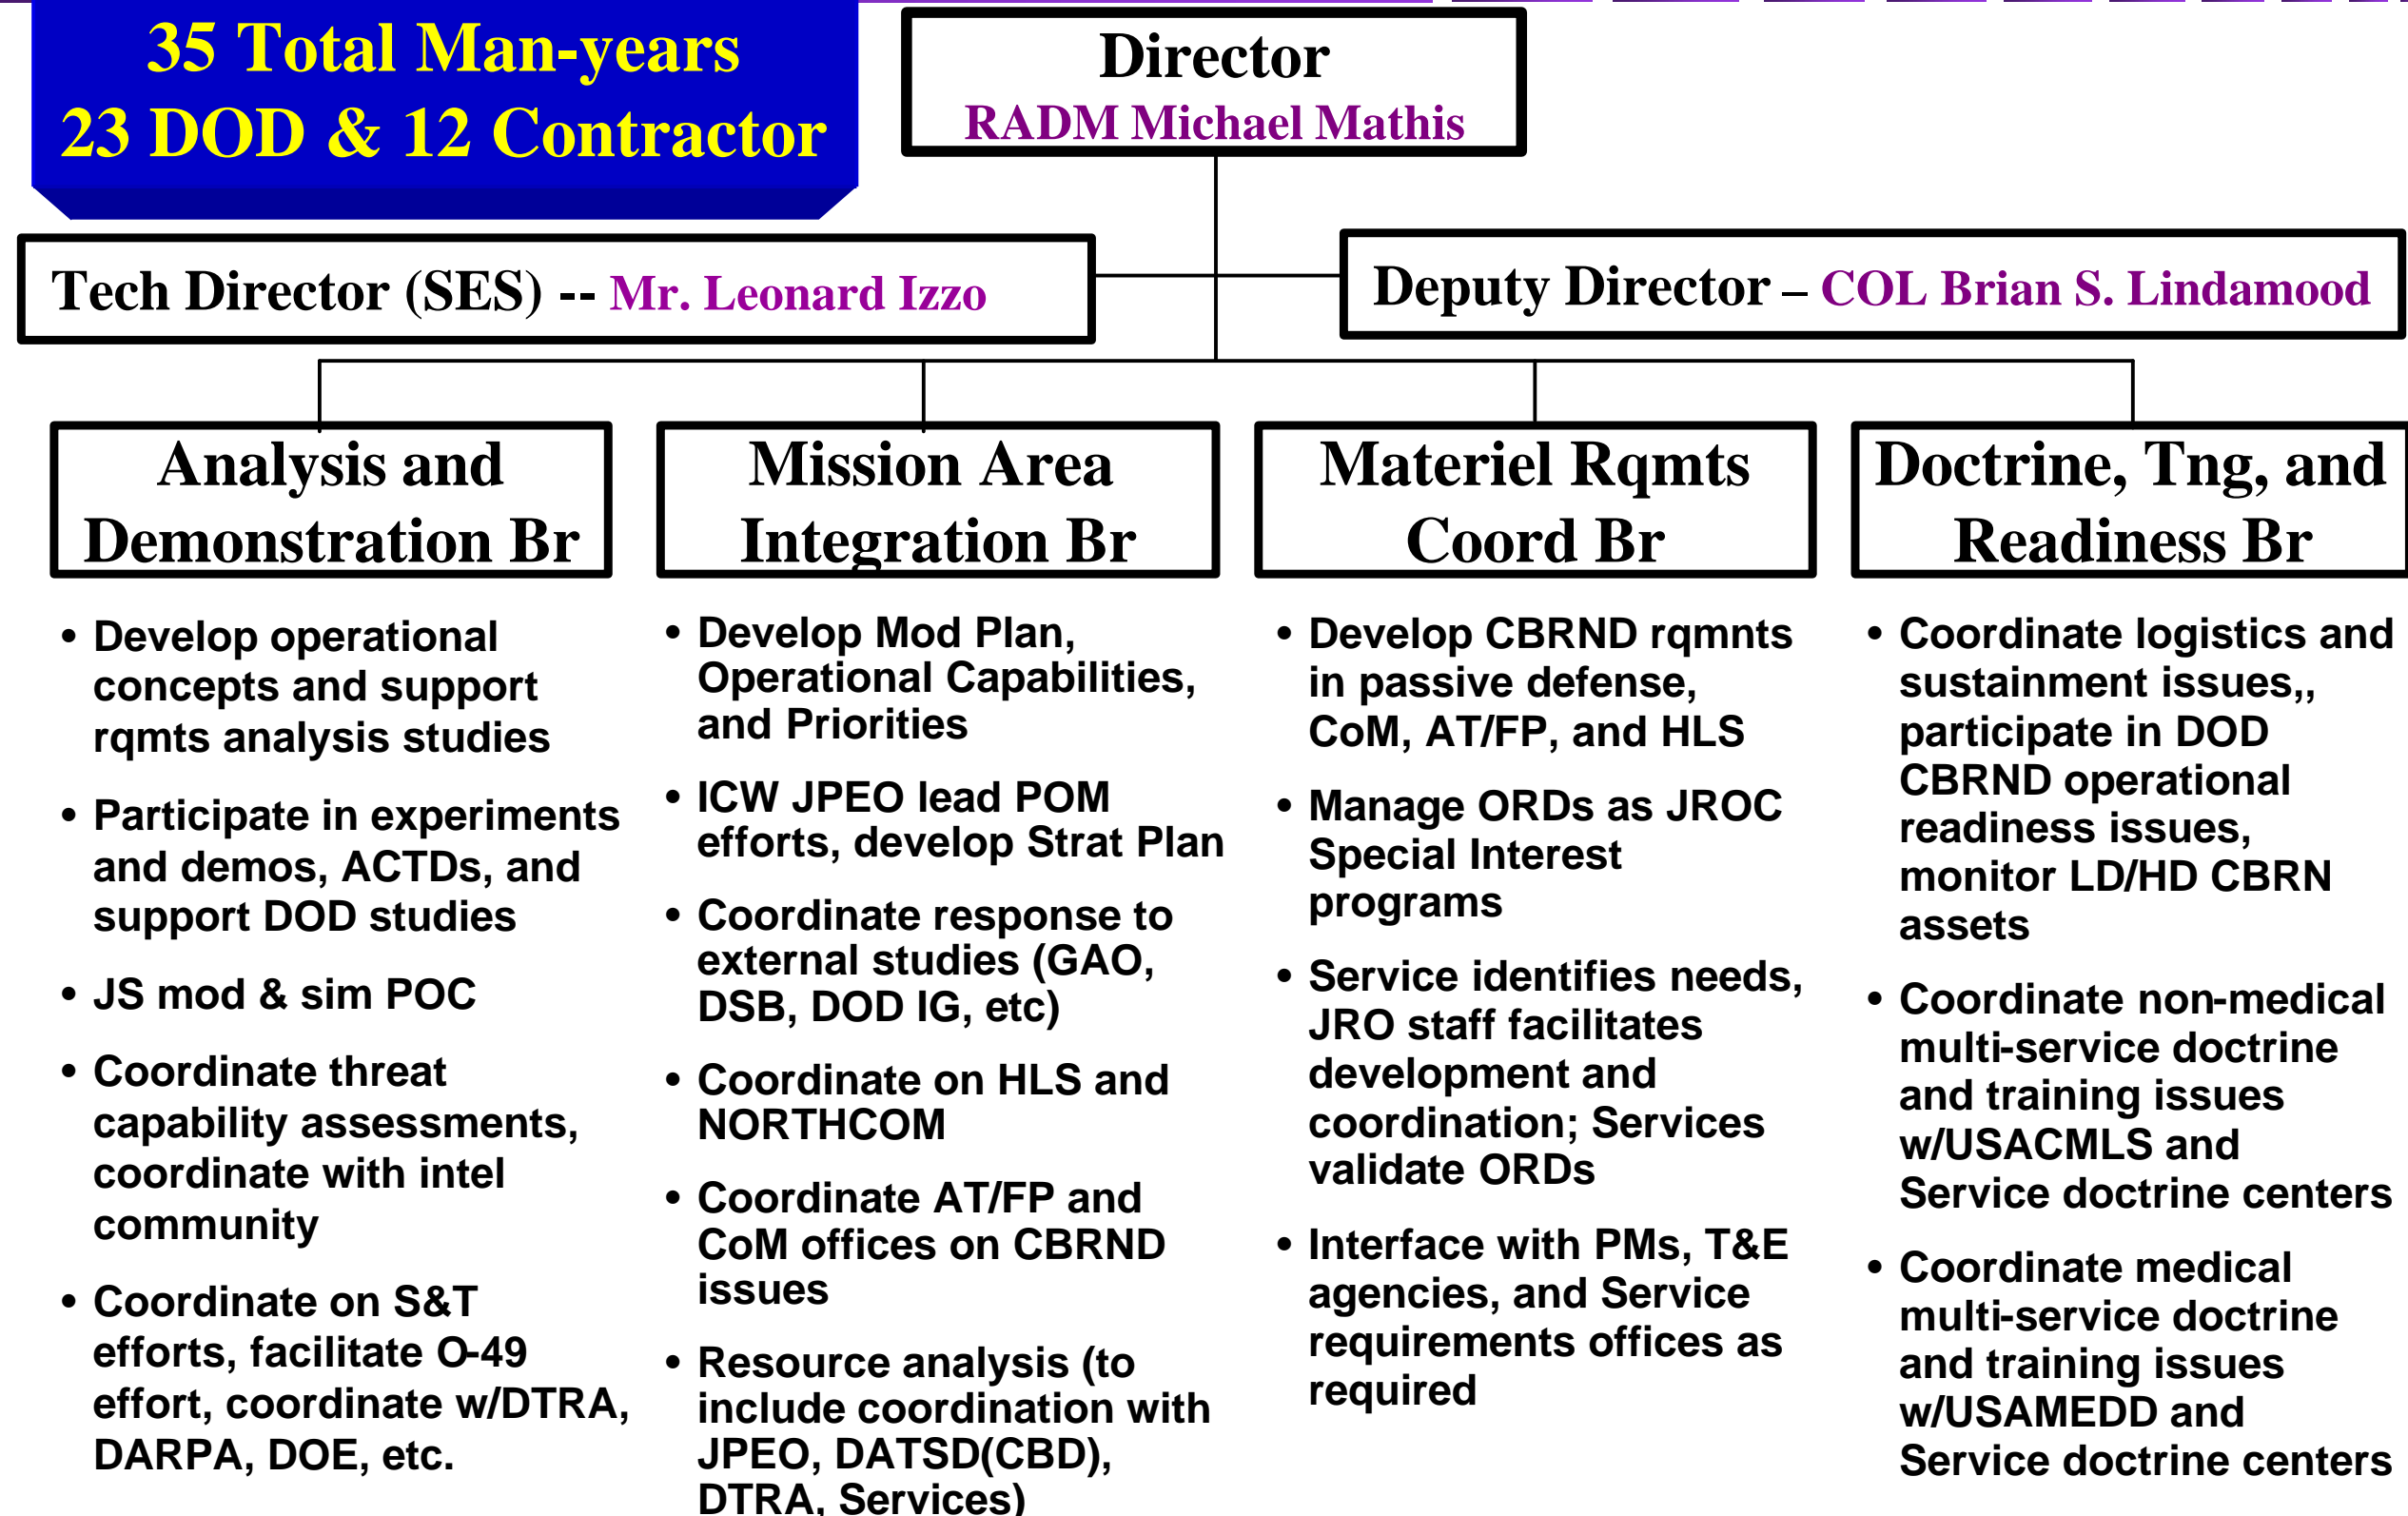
35 Total Man-years
23 DOD & 12 Contractor

Director
RADM Michael Mathis

Tech Director (SES) -- Mr. Leonard Izzo

Deputy Director – COL Brian S. Lindamood

Analysis and Demonstration Br

• Develop operational concepts and support rqmts analysis studies
• Participate in experiments and demos, ACTDs, and support DOD studies
• JS mod & sim POC
• Coordinate threat capability assessments, coordinate with intel community
• Coordinate on S&T efforts, facilitate O-49 effort, coordinate w/DTRA, DARPA, DOE, etc.

Mission Area Integration Br

• Develop Mod Plan, Operational Capabilities, and Priorities
• ICW JPEO lead POM efforts, develop Strat Plan
• Coordinate response to external studies (GAO, DSB, DOD IG, etc)
• Coordinate on HLS and NORTHCOM
• Coordinate AT/FP and CoM offices on CBRND issues
• Resource analysis (to include coordination with JPEO, DATSD(CBD), DTRA, Services)

Materiel Rqmts Coord Br

• Develop CBRND rqmnts in passive defense, CoM, AT/FP, and HLS
• Manage ORDs as JROC Special Interest programs
• Service identifies needs, JRO staff facilitates development and coordination; Services validate ORDs
• Interface with PMs, T&E agencies, and Service requirements offices as required

Doctrine, Tng, and Readiness Br

• Coordinate logistics and sustainment issues,, participate in DOD CBRND operational readiness issues, monitor LD/HD CBRN assets
• Coordinate non-medical multi-service doctrine and training issues w/USACMLS and Service doctrine centers
• Coordinate medical multi-service doctrine and training issues w/USAMEDD and Service doctrine centers